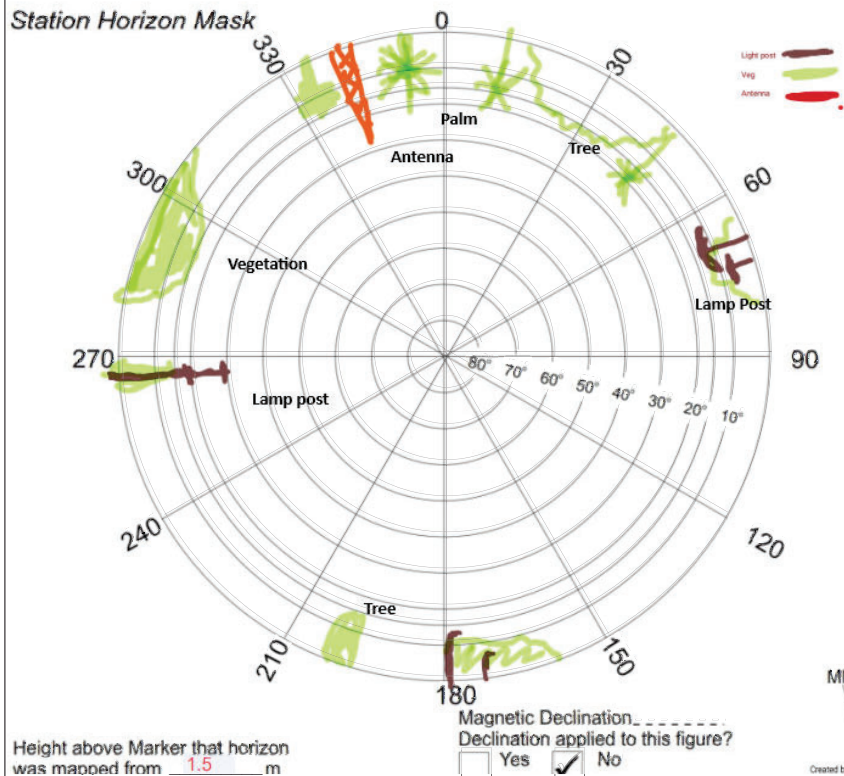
Station Horizon Mask

Light post
Veg
Antenna

0
30
60
90
120
150
180
210
240
270
300
330

Palm
Antenna
Tree
Vegetation
Lamp Post
Lamp post
Tree

80°
70°
60°
50°
40°
30°
20°
10°

M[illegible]

Magnetic Declination________

Declination applied to this figure?

Yes
✓ No

Height above Marker that horizon was mapped from 1.5 m

Created b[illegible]